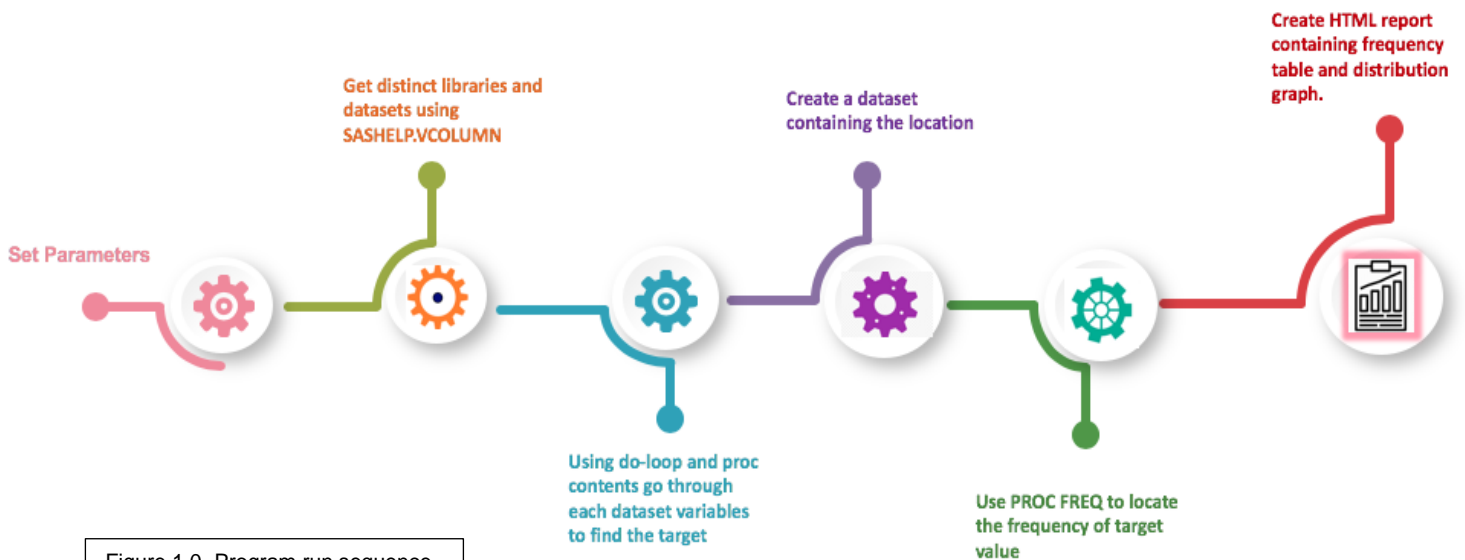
Create HTML report containing frequency table and distribution graph.

Get distinct libraries and datasets using SASHELP.VCOLUMN

Create a dataset containing the location

Set Parameters

Using do-loop and proc contents go through each dataset variables to find the target

Use PROC FREQ to locate the frequency of target value

Figure 1.0. Program run sequence